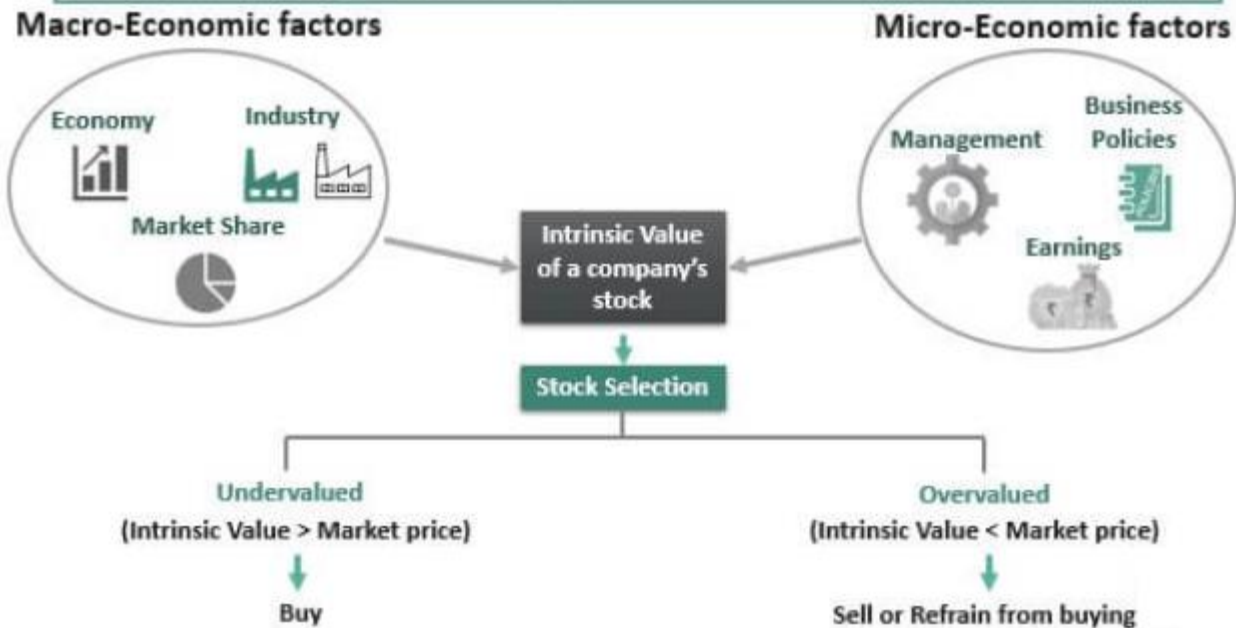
Macro-Economic factors

Micro-Economic factors

Economy

Industry

Market Share

Management

Business Policies

Earnings

Intrinsic Value of a company's stock

Stock Selection

Undervalued
(Intrinsic Value > Market price)

Buy

Overvalued
(Intrinsic Value < Market price)

Sell or Refrain from buying